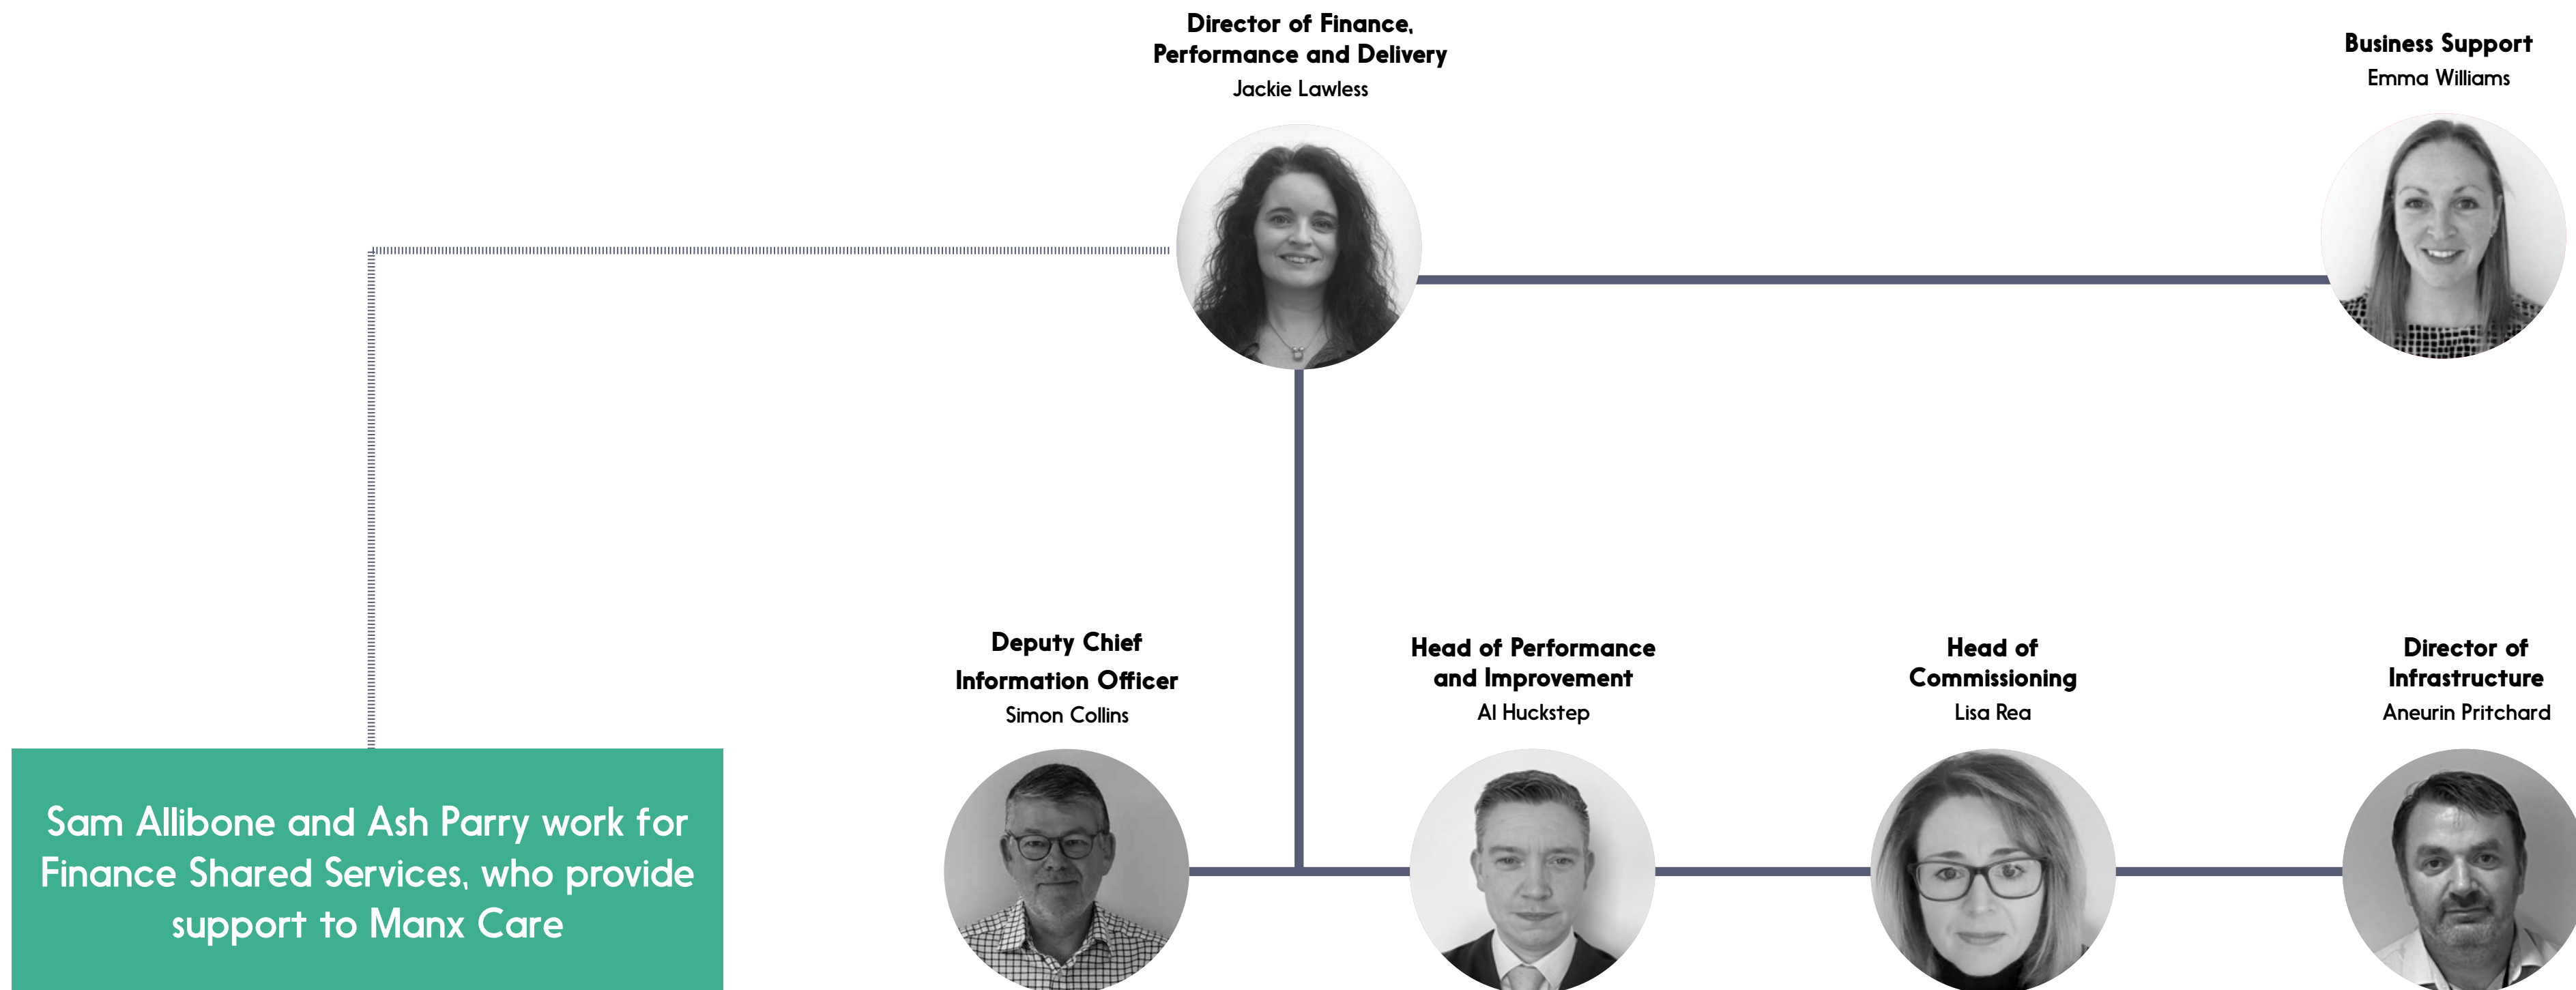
Director of Finance, Performance and Delivery
Jackie Lawless

Business Support
Emma Williams

Deputy Chief Information Officer
Simon Collins

Head of Performance and Improvement
Al Huckstep

Head of Commissioning
Lisa Rea

Director of Infrastructure
Aneurin Pritchard

Sam Allibone and Ash Parry work for Finance Shared Services, who provide support to Manx Care